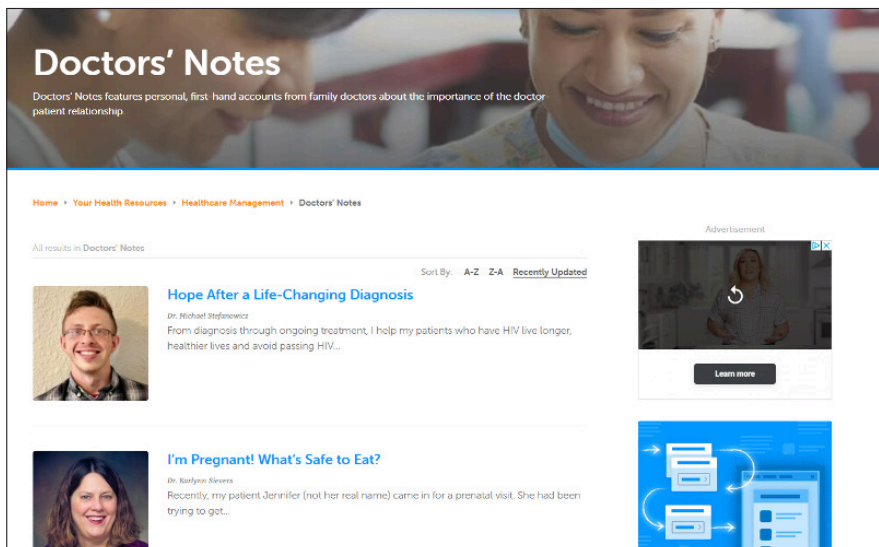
Doctors' Notes

Doctors' Notes features personal, first hand accounts from family doctors about the importance of the doctor patient relationship.

Home ▸ Your Health Resources ▸ Healthcare Management ▸ Doctors' Notes

All results in Doctors' Notes

Sort By: A-Z Z-A Recently Updated

Hope After a Life-Changing Diagnosis

Dr. Michael Stefanowicz

From diagnosis through ongoing treatment, I help my patients who have HIV live longer, healthier lives and avoid passing HIV...

I'm Pregnant! What's Safe to Eat?

Dr. Karlynn Sievers

Recently, my patient Jennifer (not her real name) came in for a prenatal visit. She had been trying to get...

Advertisement

Learn more